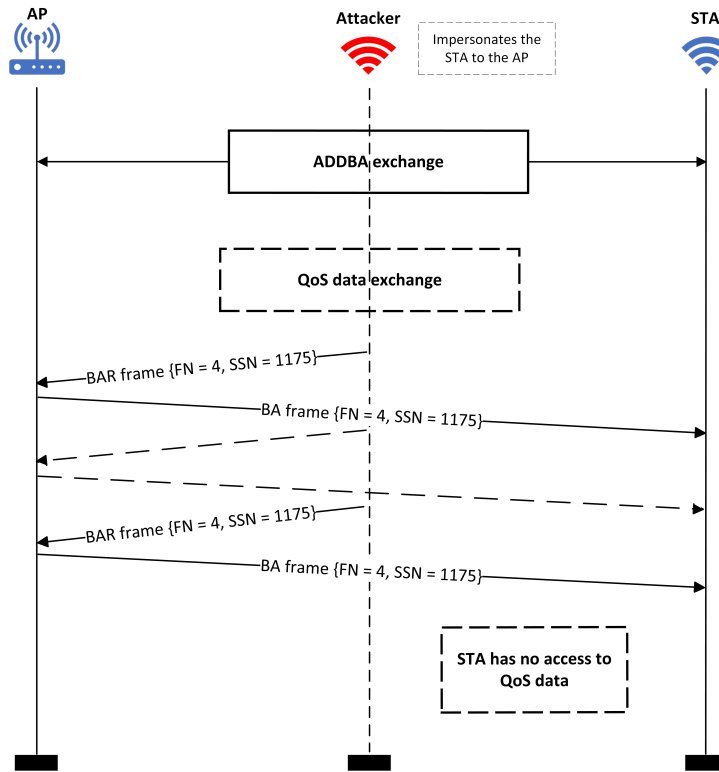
AP

Attacker

Impersonates the STA to the AP

STA

ADDBA exchange

QoS data exchange

BAR frame {FN = 4, SSN = 1175}

BA frame {FN = 4, SSN = 1175}

BAR frame {FN = 4, SSN = 1175}

BA frame {FN = 4, SSN = 1175}

STA has no access to QoS data